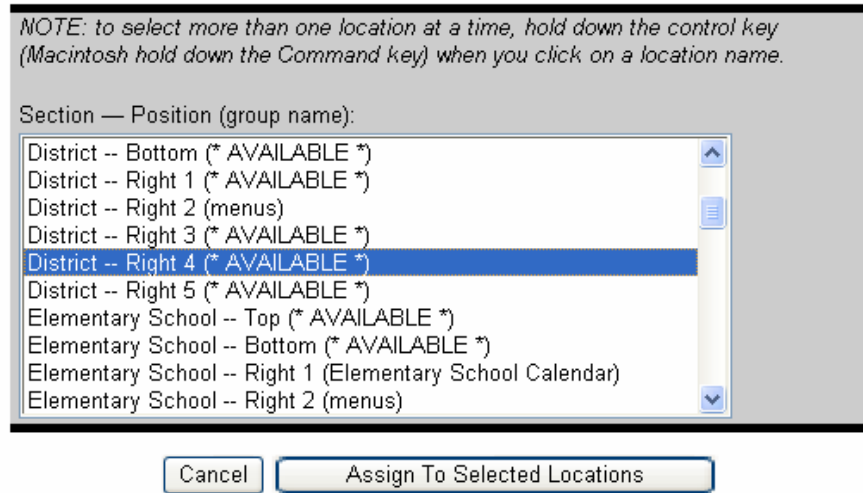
NOTE: to select more than one location at a time, hold down the control key (Macintosh hold down the Command key) when you click on a location name.

Section — Position (group name):

District -- Bottom (* AVAILABLE *)
District -- Right 1 (* AVAILABLE *)
District -- Right 2 (menus)
District -- Right 3 (* AVAILABLE *)
District -- Right 4 (* AVAILABLE *)
District -- Right 5 (* AVAILABLE *)
Elementary School -- Top (* AVAILABLE *)
Elementary School -- Bottom (* AVAILABLE *)
Elementary School -- Right 1 (Elementary School Calendar)
Elementary School -- Right 2 (menus)

Cancel
Assign To Selected Locations